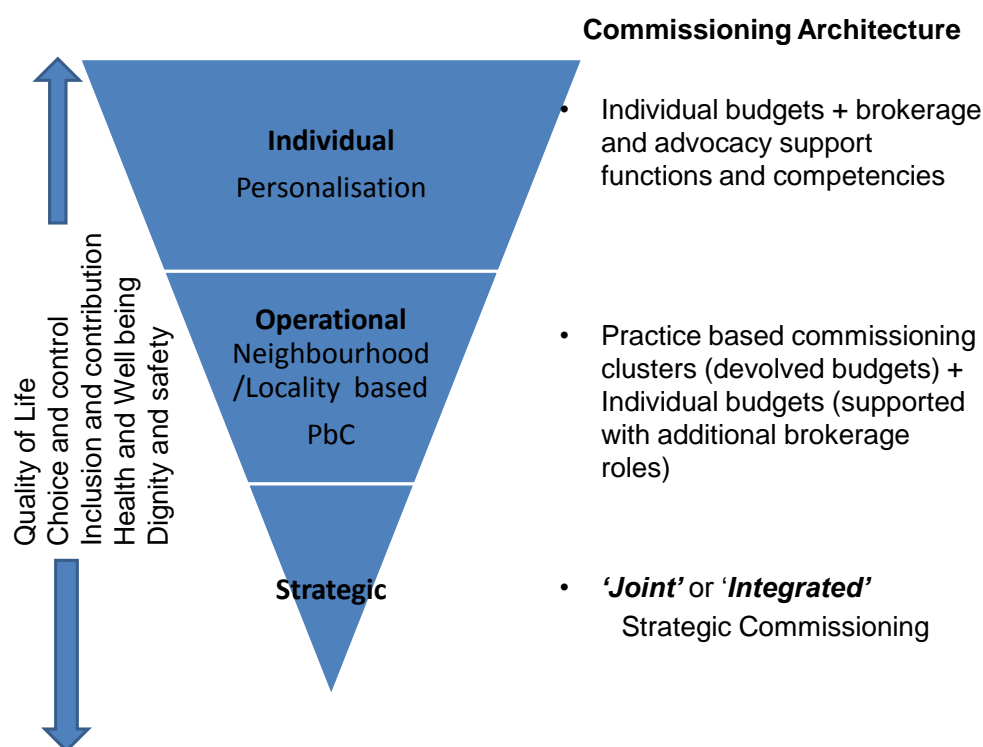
Commissioning Architecture

Quality of Life
Choice and control
Inclusion and contribution
Health and Well being
Dignity and safety

Individual
Personalisation

• Individual budgets + brokerage and advocacy support functions and competencies

Operational
Neighbourhood /Locality based
PbC

• Practice based commissioning clusters (devolved budgets) + Individual budgets (supported with additional brokerage roles)

Strategic

• *'Joint'* or '*Integrated'* Strategic Commissioning